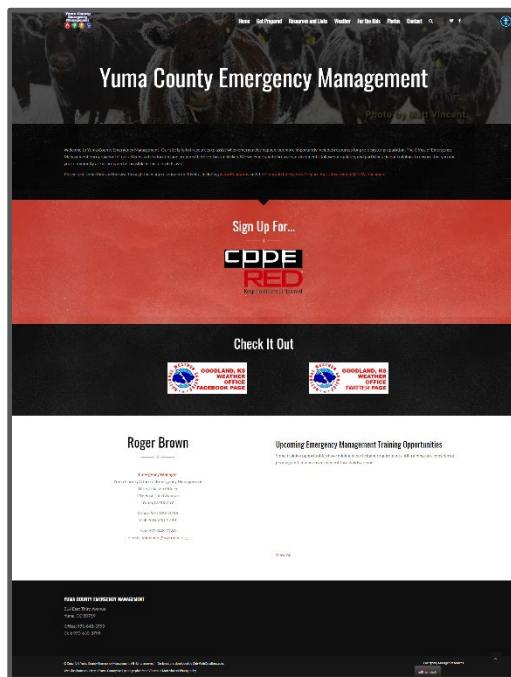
Home Get Prepared Resources and Links Weather For the Kids Photos Contact

Yuma County Emergency Management

Photo by Matt Vincent

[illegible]

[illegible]

Sign Up For...

CODE RED

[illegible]

Check It Out

GOODLAND, KS WEATHER OFFICE FACEBOOK PAGE

GOODLAND, KS WEATHER OFFICE TWITTER PAGE

Roger Brown

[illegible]

Upcoming Emergency Management Training Opportunities

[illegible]

YUMA COUNTY EMERGENCY MANAGEMENT

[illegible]

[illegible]